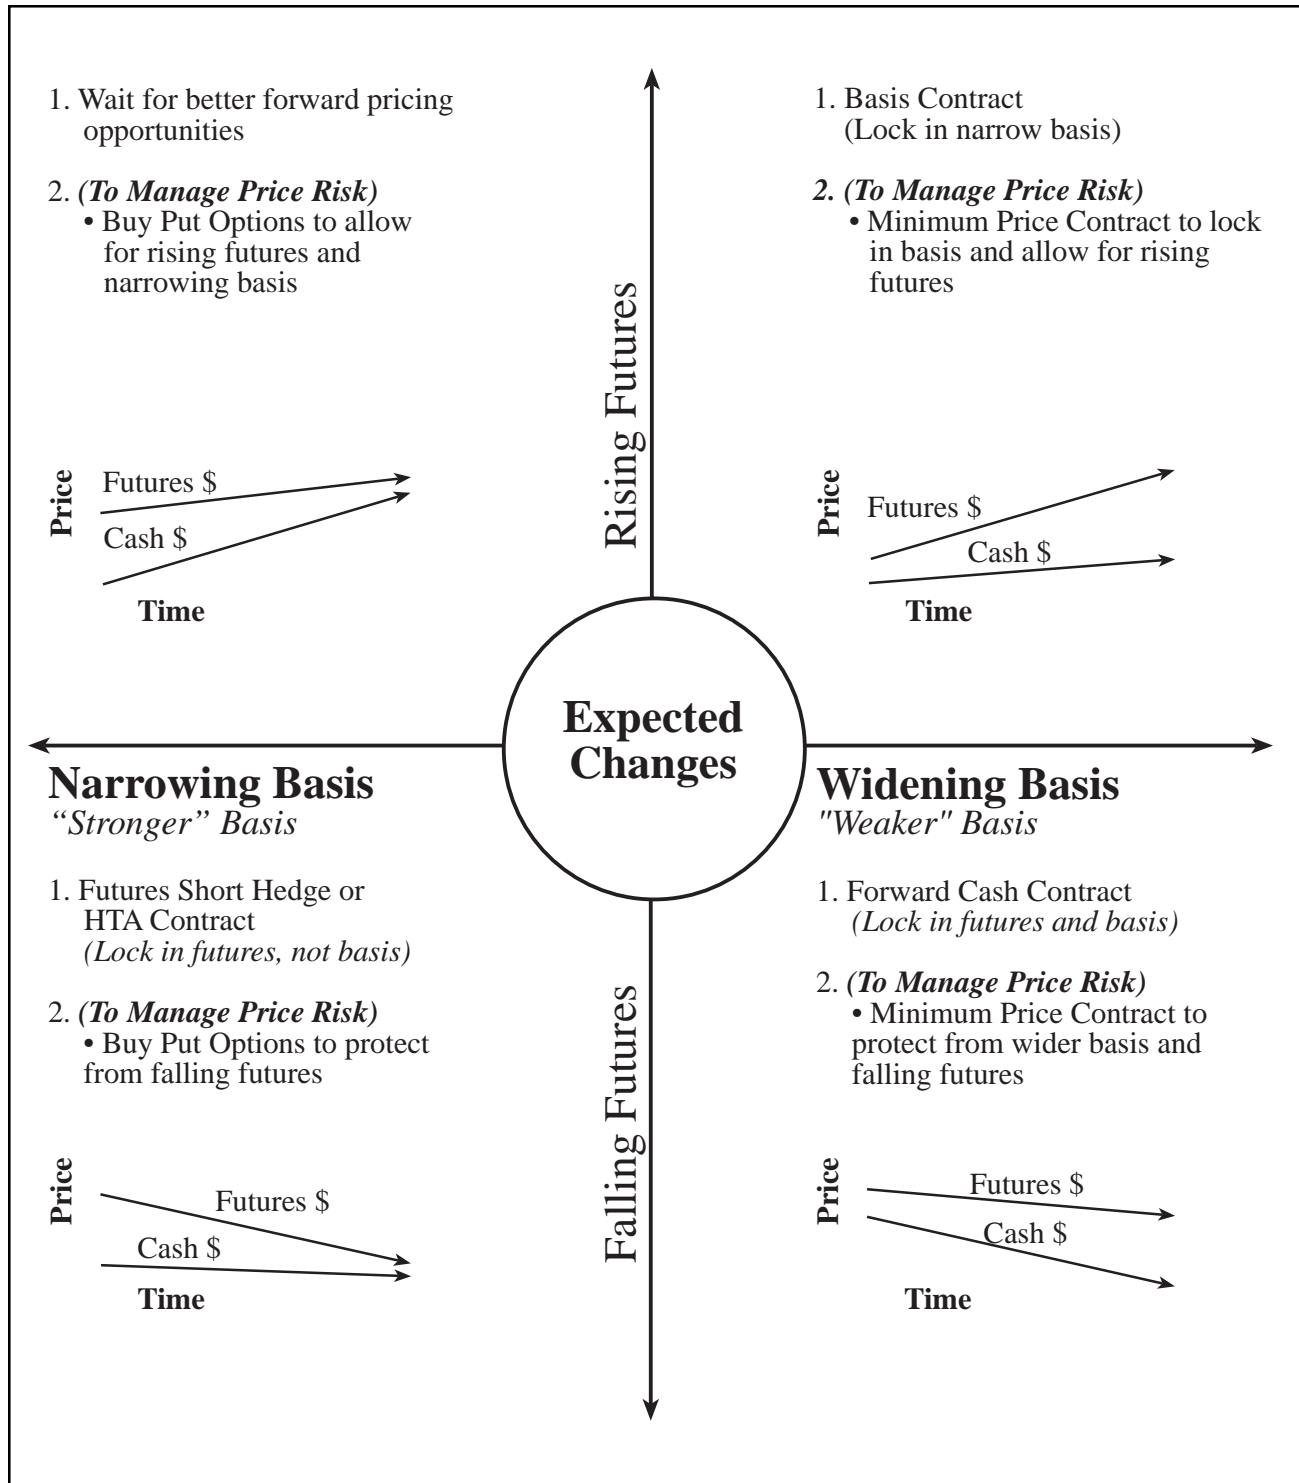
1. Wait for better forward pricing opportunities

2. *(To Manage Price Risk)*
• Buy Put Options to allow for rising futures and narrowing basis

Price
Futures $
Cash $
Time

Rising Futures

1. Basis Contract
(Lock in narrow basis)

2. *(To Manage Price Risk)*
• Minimum Price Contract to lock in basis and allow for rising futures

Price
Futures $
Cash $
Time

Expected Changes

Narrowing Basis
*"Stronger" Basis*

Widening Basis
*"Weaker" Basis*

1. Futures Short Hedge or HTA Contract
*(Lock in futures, not basis)*

2. *(To Manage Price Risk)*
• Buy Put Options to protect from falling futures

Price
Futures $
Cash $
Time

Falling Futures

1. Forward Cash Contract
*(Lock in futures and basis)*

2. *(To Manage Price Risk)*
• Minimum Price Contract to protect from wider basis and falling futures

Price
Futures $
Cash $
Time